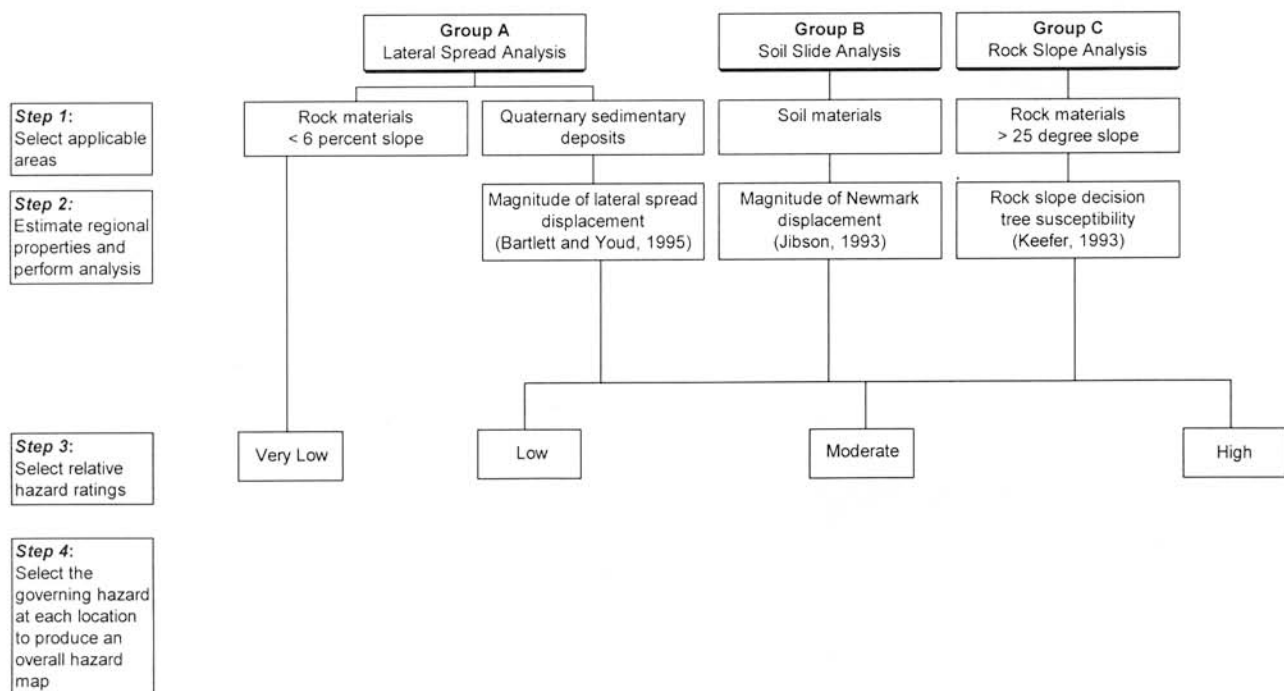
Group A
Lateral Spread Analysis

Group B
Soil Slide Analysis

Group C
Rock Slope Analysis

Step 1: Select applicable areas

Rock materials < 6 percent slope

Quaternary sedimentary deposits

Soil materials

Rock materials > 25 degree slope

Step 2: Estimate regional properties and perform analysis

Magnitude of lateral spread displacement (Bartlett and Youd, 1995)

Magnitude of Newmark displacement (Jibson, 1993)

Rock slope decision tree susceptibility (Keefer, 1993)

Step 3: Select relative hazard ratings

Very Low

Low

Moderate

High

Step 4: Select the governing hazard at each location to produce an overall hazard map